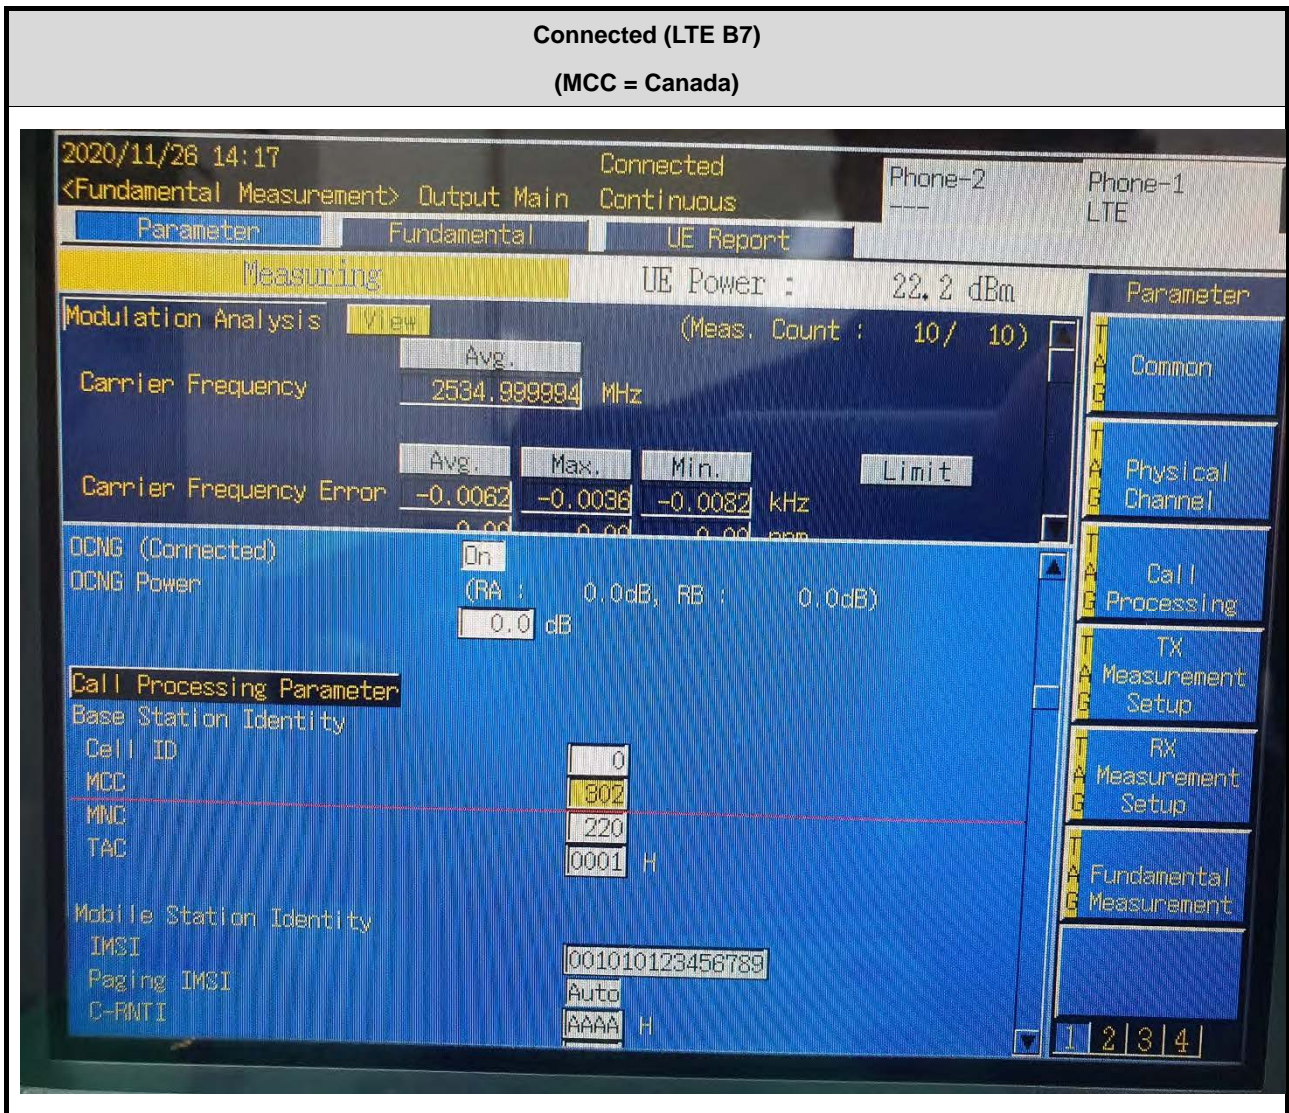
Connected (LTE B7)
(MCC = Canada)

2020/11/26 14:17
<Fundamental Measurement> Output Main
Connected
Continuous
Phone-2
---
Phone-1
LTE
Parameter
Fundamental
UE Report
Measuring
UE Power : 22.2 dBm
Parameter
Modulation Analysis View
(Meas. Count : 10/ 10)
Avg.
Carrier Frequency 2534.999994 MHz
Avg. Max. Min. Limit
Carrier Frequency Error -0.0062 -0.0036 -0.0082 kHz
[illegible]
OCNG (Connected) On
OCNG Power (RA : 0.0dB, RB : 0.0dB)
0.0 dB
Call Processing Parameter
Base Station Identity
Cell ID 0
MCC 302
MNC 220
TAC 0001 H
Mobile Station Identity
IMSI 001010123456789
Paging IMSI Auto
C-RNTI AAAA H
TAG Common
TAG Physical Channel
TAG Call Processing
TAG TX Measurement Setup
TAG RX Measurement Setup
TAG Fundamental Measurement
1 2 3 4